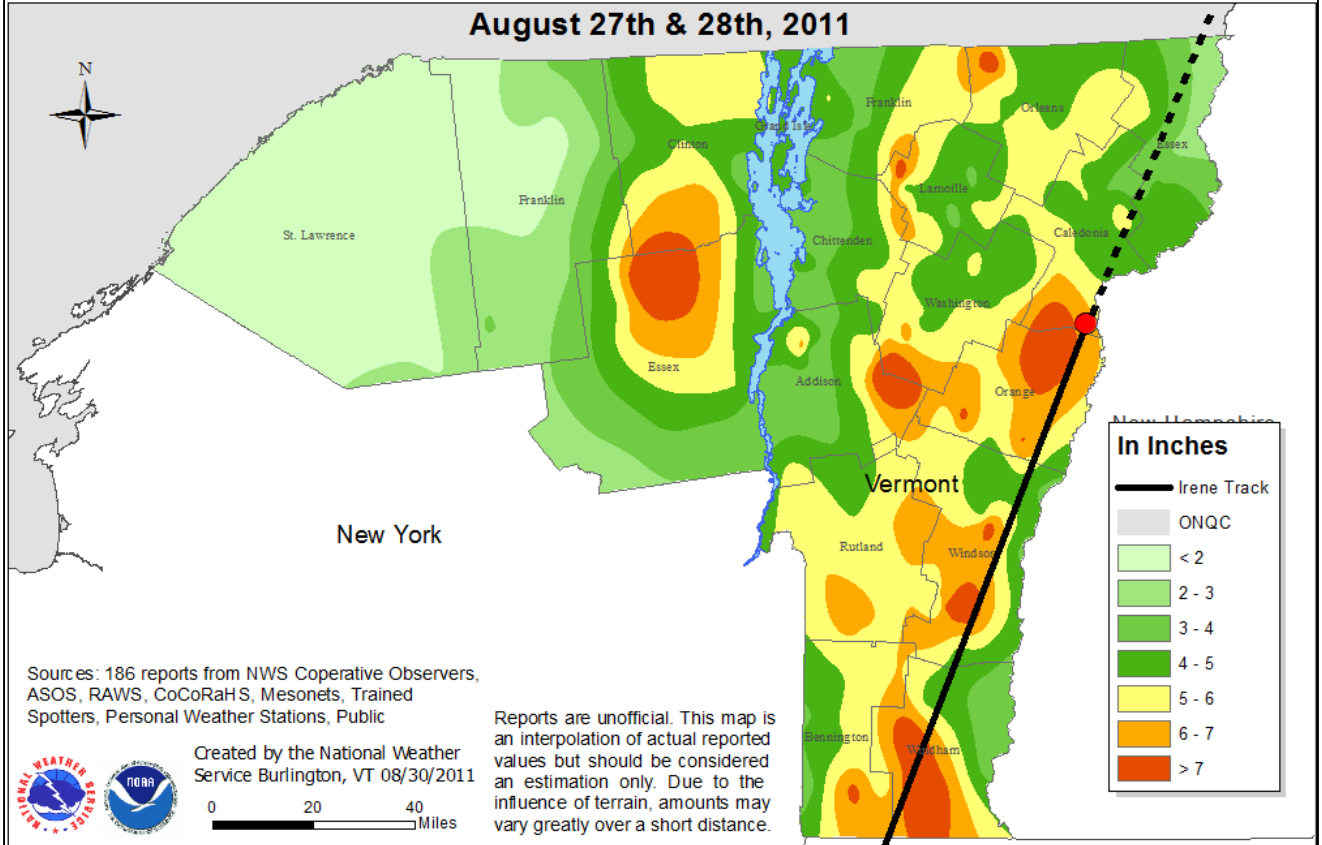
August 27th & 28th, 2011

N

St. Lawrence

Franklin

Clinton

Grand Isle

Franklin

Orleans

Essex

Lamoille

Caledonia

Chittenden

Washington

Essex

Addison

Orange

New Hampshire

Vermont

New York

Rutland

Windsor

Bennington

Windham

In Inches

Irene Track

ONQC

< 2

2 - 3

3 - 4

4 - 5

5 - 6

6 - 7

> 7

Sources: 186 reports from NWS Coperative Observers, ASOS, RAWS, CoCoRaHS, Mesonets, Trained Spotters, Personal Weather Stations, Public

Created by the National Weather Service Burlington, VT 08/30/2011

0 20 40 Miles

Reports are unofficial. This map is an interpolation of actual reported values but should be considered an estimation only. Due to the influence of terrain, amounts may vary greatly over a short distance.

NATIONAL WEATHER SERVICE

NOAA